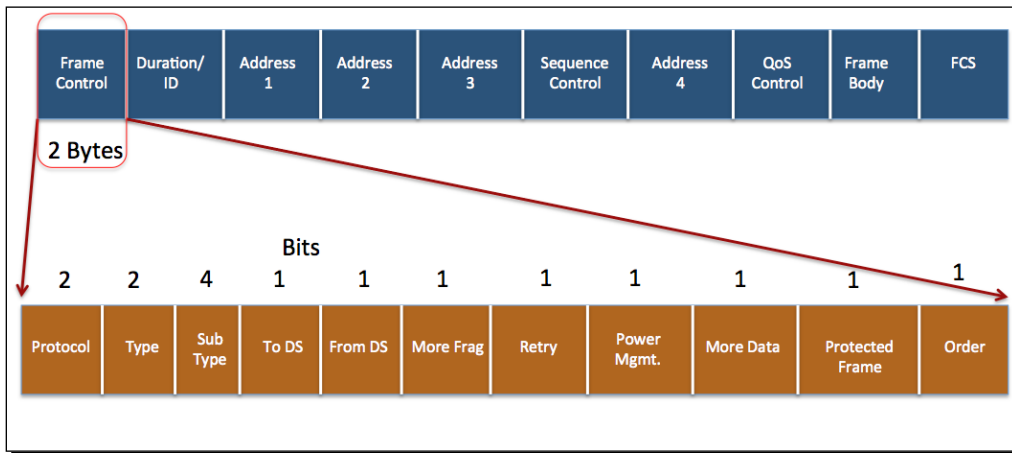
| Frame Control | Duration/ ID | Address 1 | Address 2 | Address 3 | Sequence Control | Address 4 | QoS Control | Frame Body | FCS |
|---|---|---|---|---|---|---|---|---|---|

2 Bytes

Bits

| 2 | 2 | 4 | 1 | 1 | 1 | 1 | 1 | 1 | 1 | 1 |
|---|---|---|---|---|---|---|---|---|---|---|
| Protocol | Type | Sub Type | To DS | From DS | More Frag | Retry | Power Mgmt. | More Data | Protected Frame | Order |